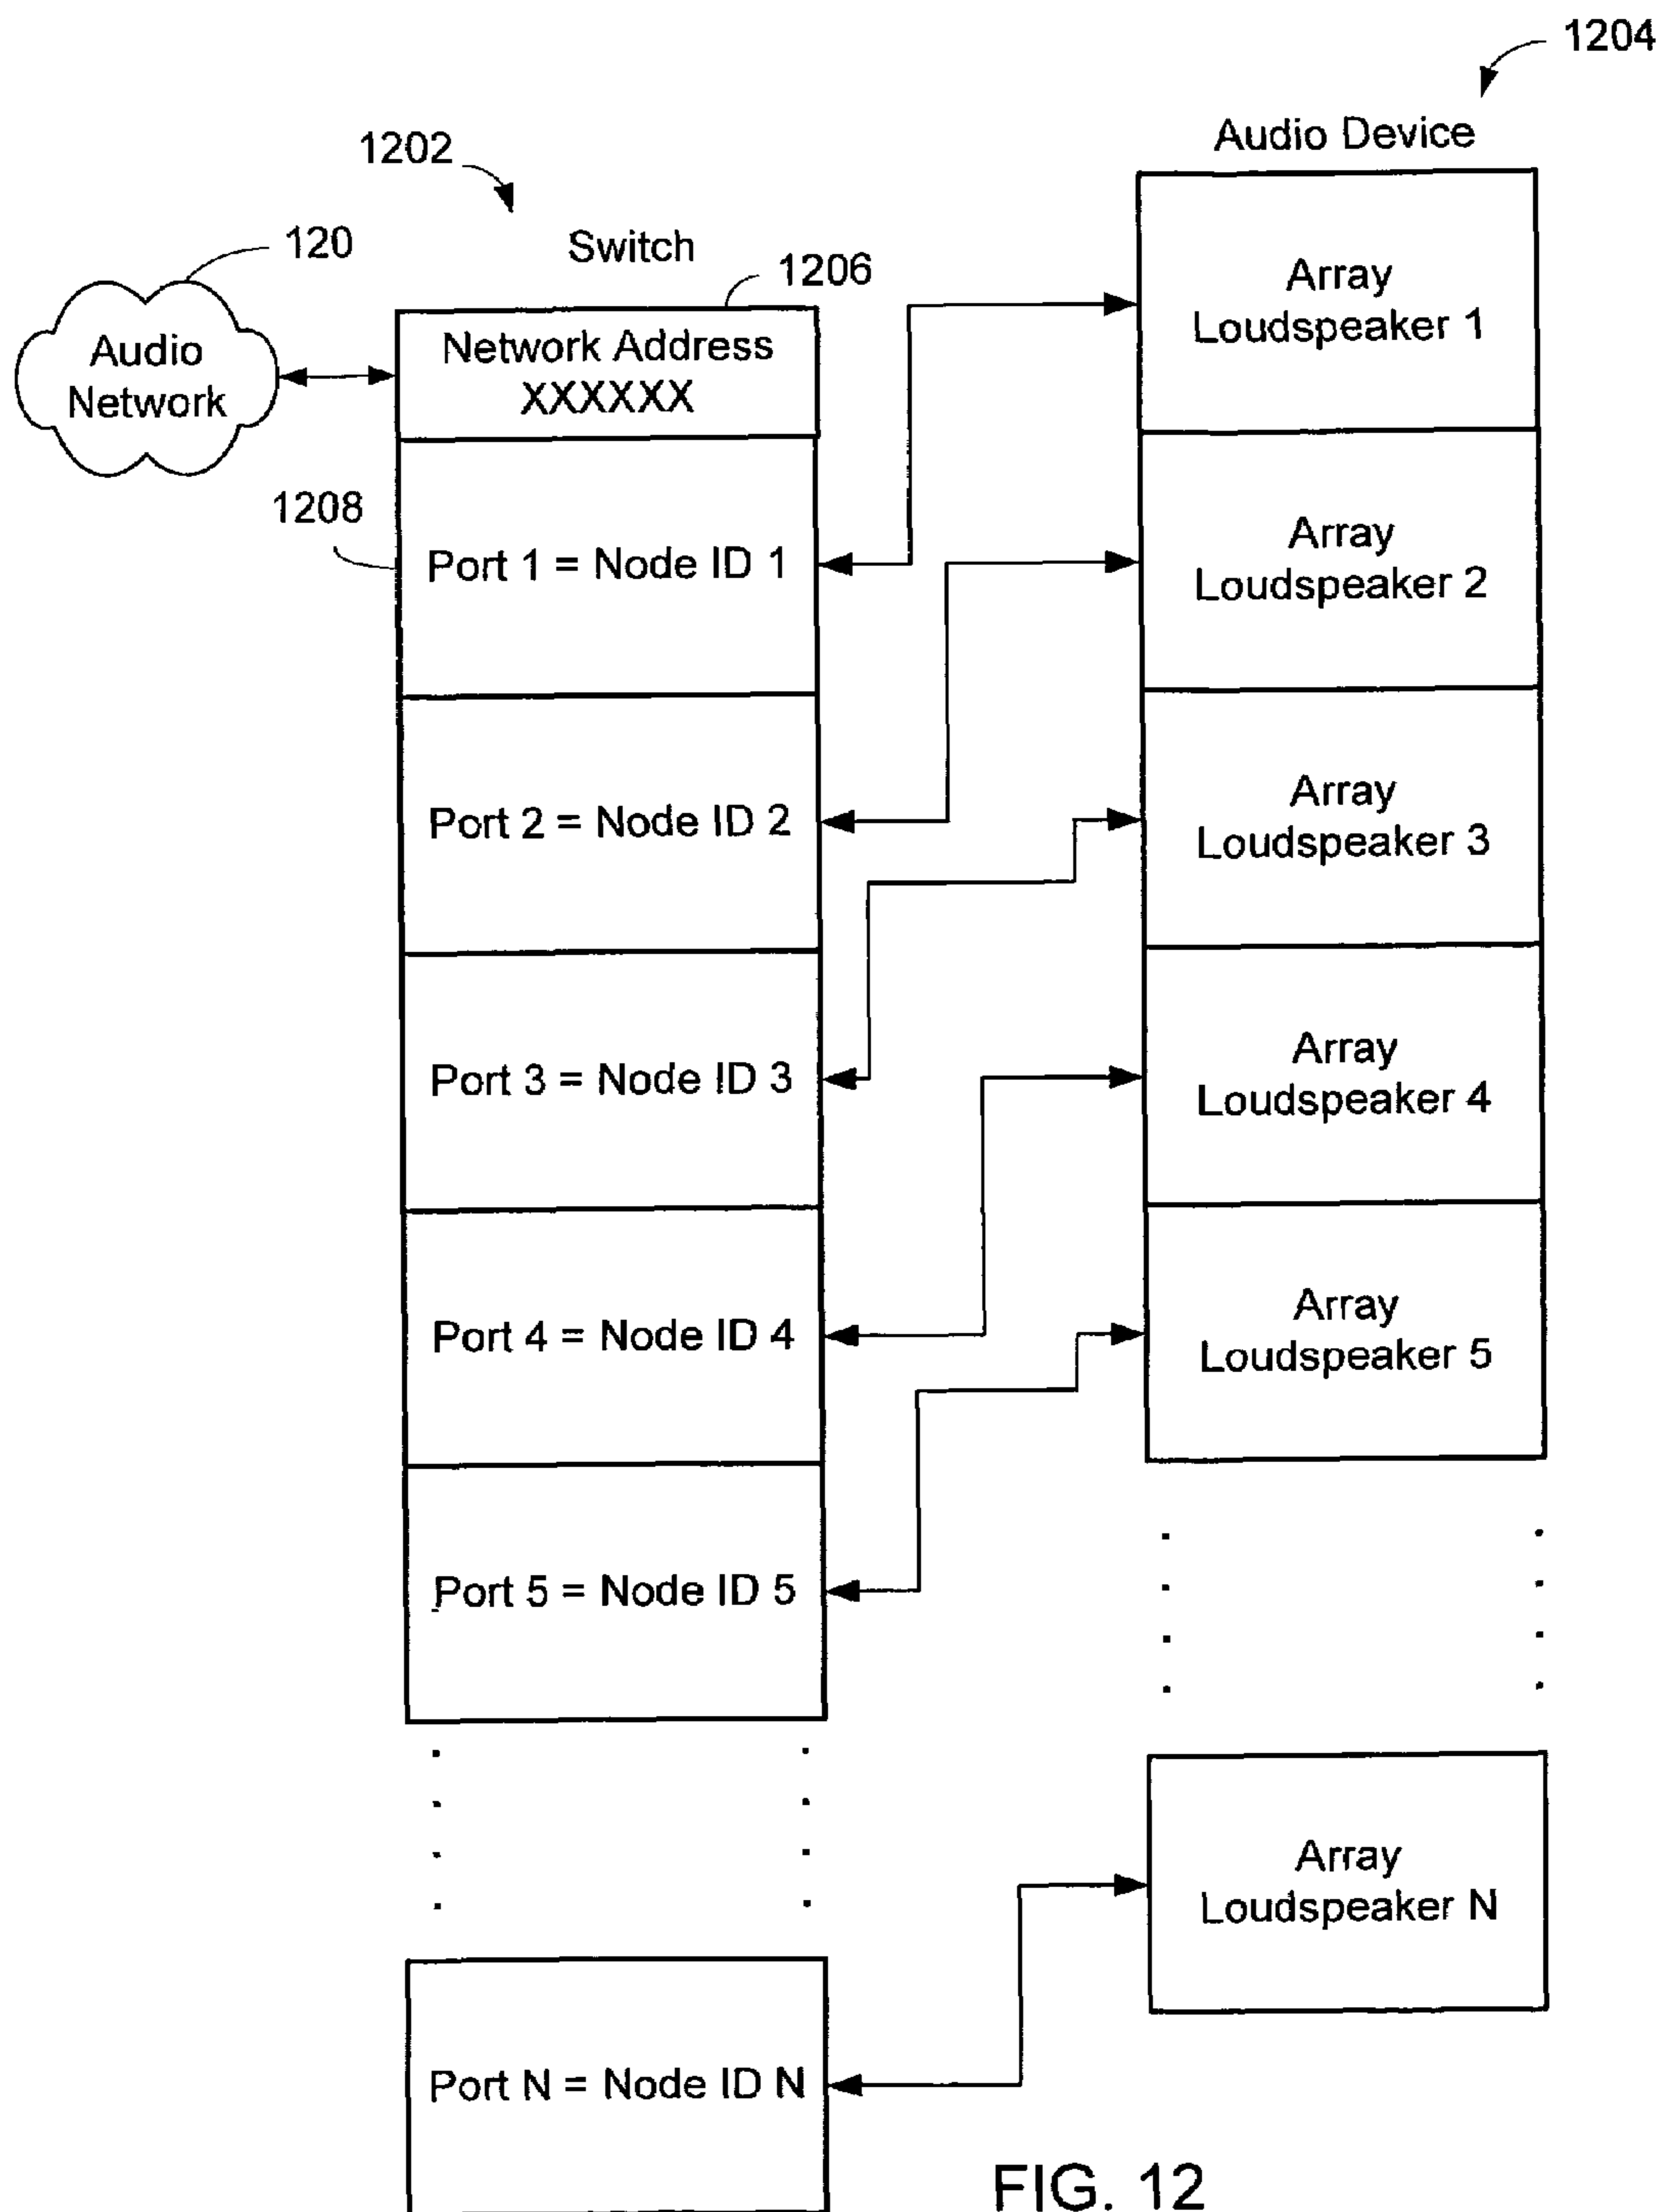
1204

Audio Device

1202

Switch

120

1206

Audio Network

Network Address XXXXXX

Array Loudspeaker 1

1208

Port 1 = Node ID 1

Array Loudspeaker 2

Port 2 = Node ID 2

Array Loudspeaker 3

Port 3 = Node ID 3

Array Loudspeaker 4

Port 4 = Node ID 4

Array Loudspeaker 5

Port 5 = Node ID 5

Array Loudspeaker N

Port N = Node ID N

FIG. 12